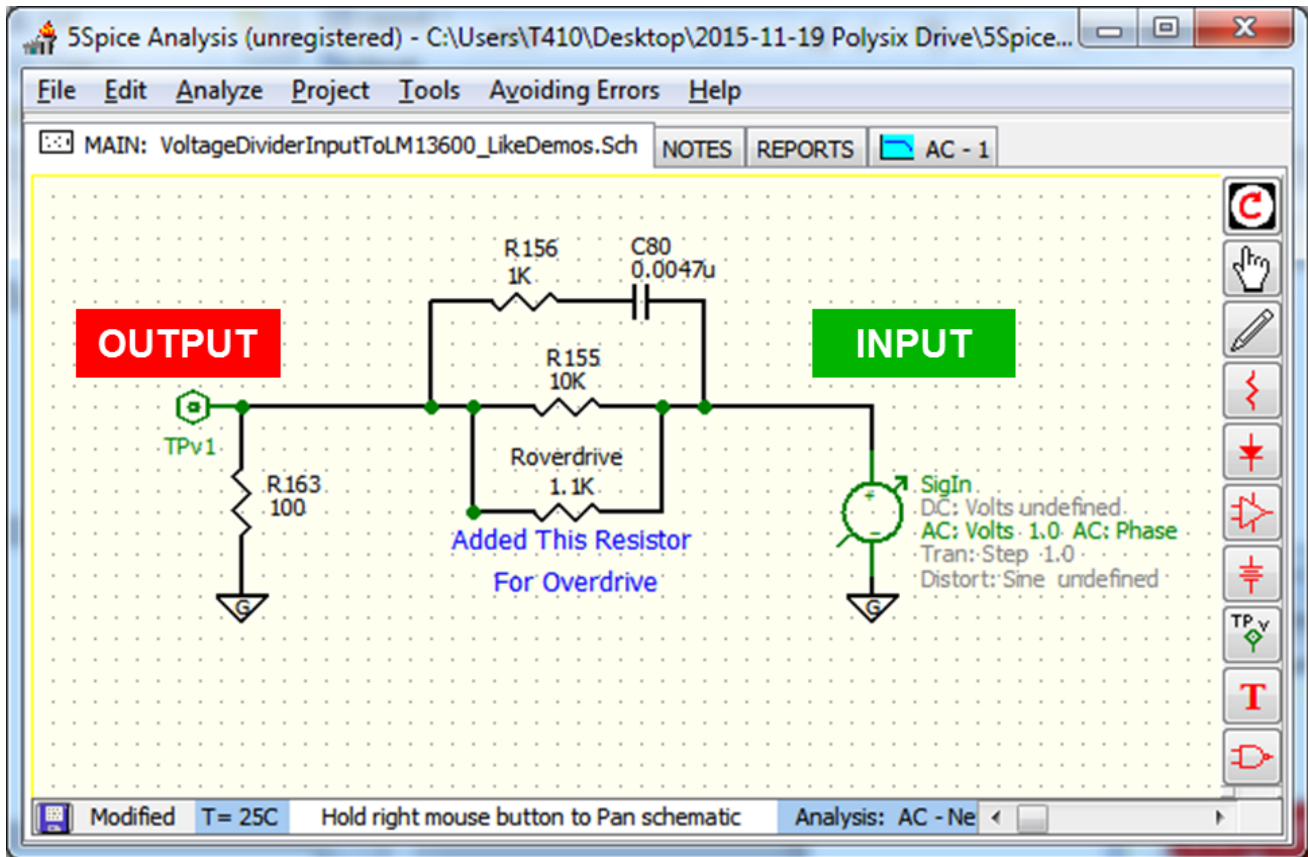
5Spice Analysis (unregistered) - C:\Users\T410\Desktop\2015-11-19 Polysix Drive\5Spice...

File Edit Analyze Project Tools Avoiding Errors Help

MAIN: VoltageDividerInputToLM13600_LikeDemos.Sch NOTES REPORTS AC - 1

R156
1K

C80
0.0047u

OUTPUT

INPUT

R155
10K

TPv1

Roverdrive
1.1K

R163
100

SigIn
DC: Volts undefined
AC: Volts 1.0 AC: Phase
Tran: Step 1.0
Distort: Sine undefined

Added This Resistor
For Overdrive

G

G

TP V

T

Modified T= 25C Hold right mouse button to Pan schematic Analysis: AC - Ne